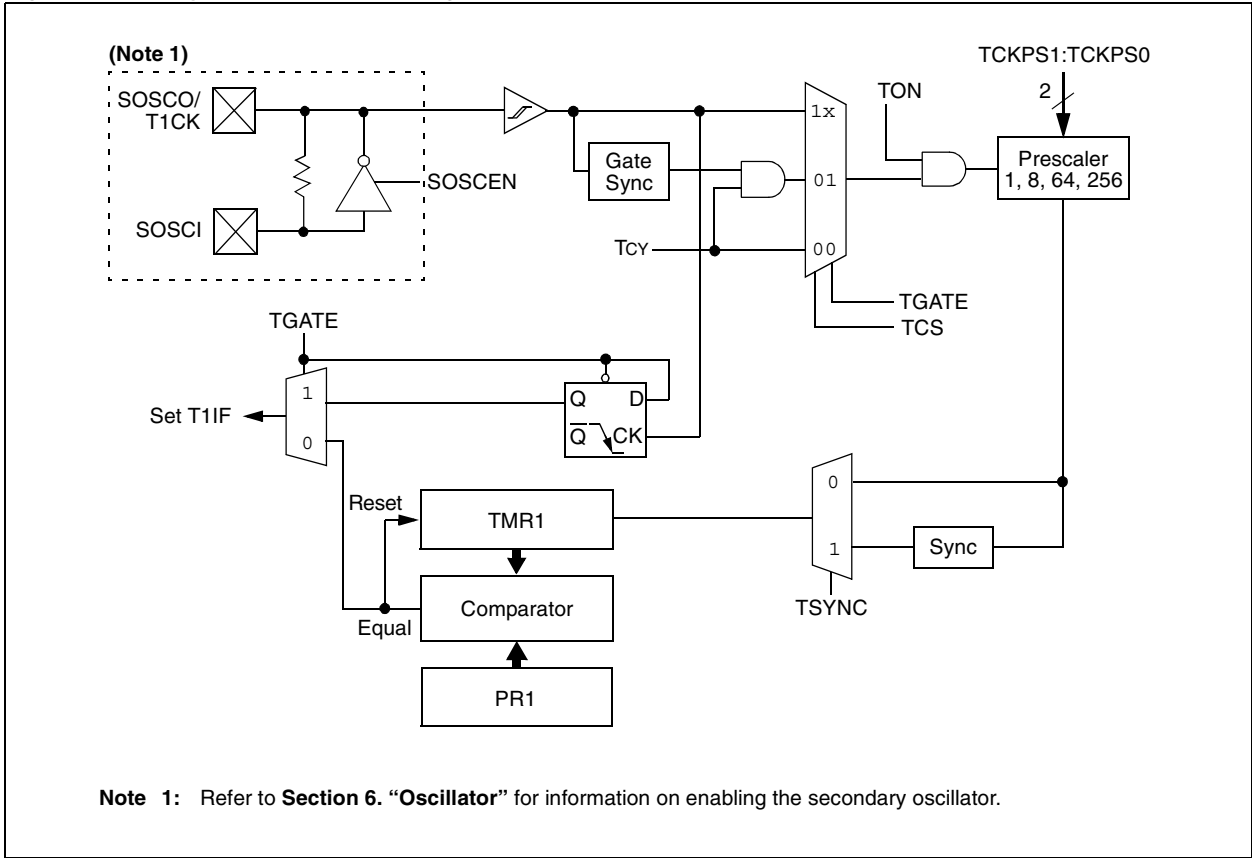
(Note 1)

SOSCO/
T1CK

SOSCI

SOSCEN

Gate
Sync

TCY

1x

01

00

TON

TCKPS1:TCKPS0

2

Prescaler
1, 8, 64, 256

TGATE

TCS

TGATE

1

0

Set T1IF

Q

D

$\overline{Q}$

CK

Reset

TMR1

Comparator

Equal

PR1

0

1

Sync

TSYNC

Note 1: Refer to Section 6. "Oscillator" for information on enabling the secondary oscillator.